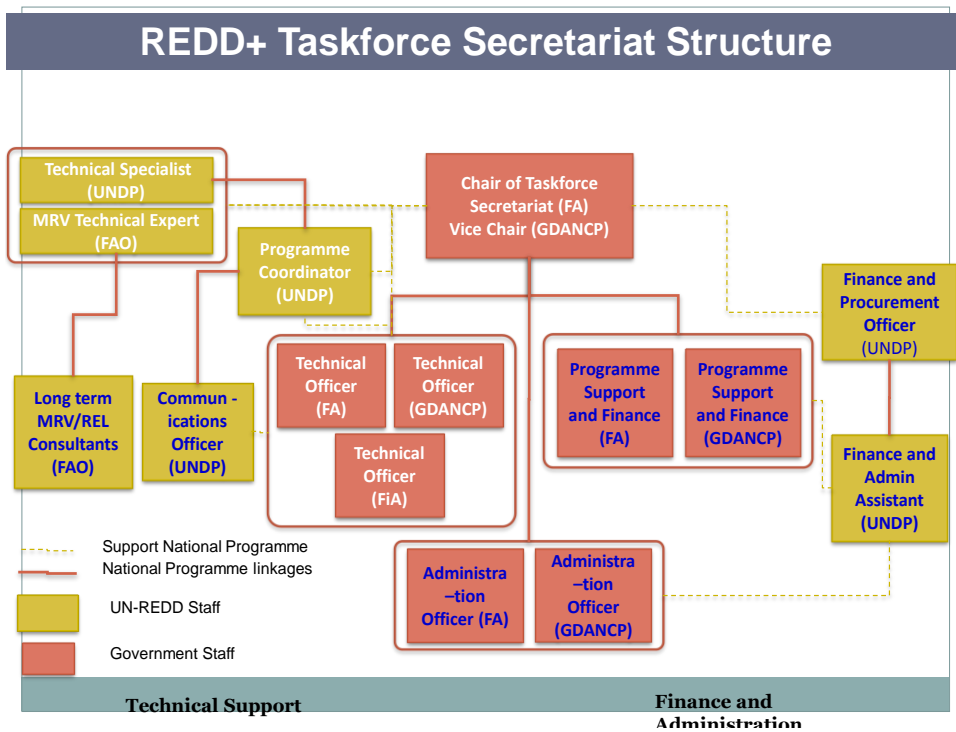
REDD+ Taskforce Secretariat Structure

Technical Specialist (UNDP)

MRV Technical Expert (FAO)

Chair of Taskforce Secretariat (FA) Vice Chair (GDANCP)

Programme Coordinator (UNDP)

Finance and Procurement Officer (UNDP)

Technical Officer (FA)

Technical Officer (GDANCP)

Technical Officer (FiA)

Programme Support and Finance (FA)

Programme Support and Finance (GDANCP)

Long term MRV/REL Consultants (FAO)

Commun - ications Officer (UNDP)

Finance and Admin Assistant (UNDP)

Administra –tion Officer (FA)

Administra –tion Officer (GDANCP)

Support National Programme
National Programme linkages

UN-REDD Staff

Government Staff

Technical Support

Finance and Administration